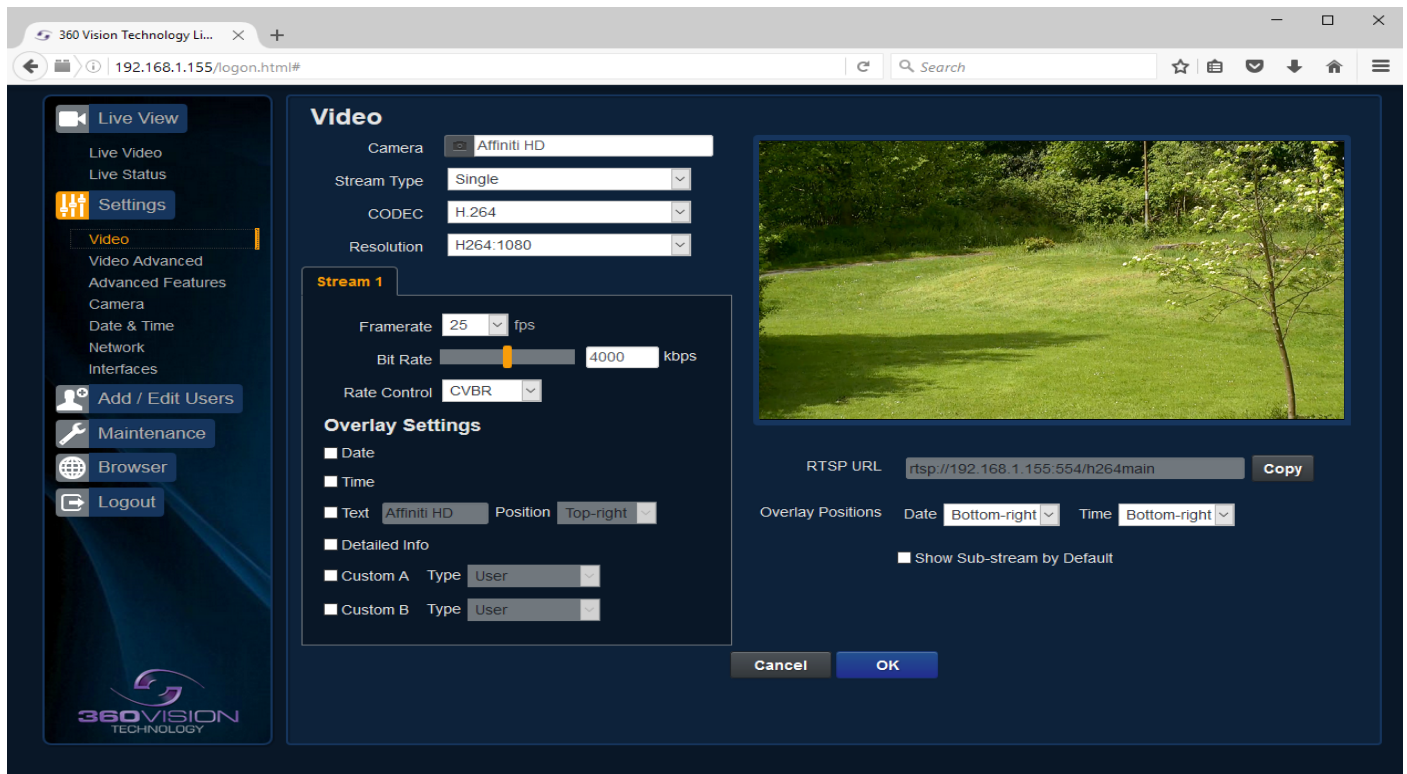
360 Vision Technology Li... ✕ +

192.168.1.155/logon.html#

Search

Live View
Live Video
Live Status
Settings
Video
Video Advanced
Advanced Features
Camera
Date & Time
Network
Interfaces
Add / Edit Users
Maintenance
Browser
Logout

360VISION TECHNOLOGY

Video

Camera Affiniti HD
Stream Type Single
CODEC H.264
Resolution H264:1080

Stream 1

Framerate 25 fps
Bit Rate 4000 kbps
Rate Control CVBR

Overlay Settings
Date
Time
Text Affiniti HD Position Top-right
Detailed Info
Custom A Type User
Custom B Type User

RTSP URL rtsp://192.168.1.155:554/h264main Copy

Overlay Positions Date Bottom-right Time Bottom-right

Show Sub-stream by Default

Cancel OK